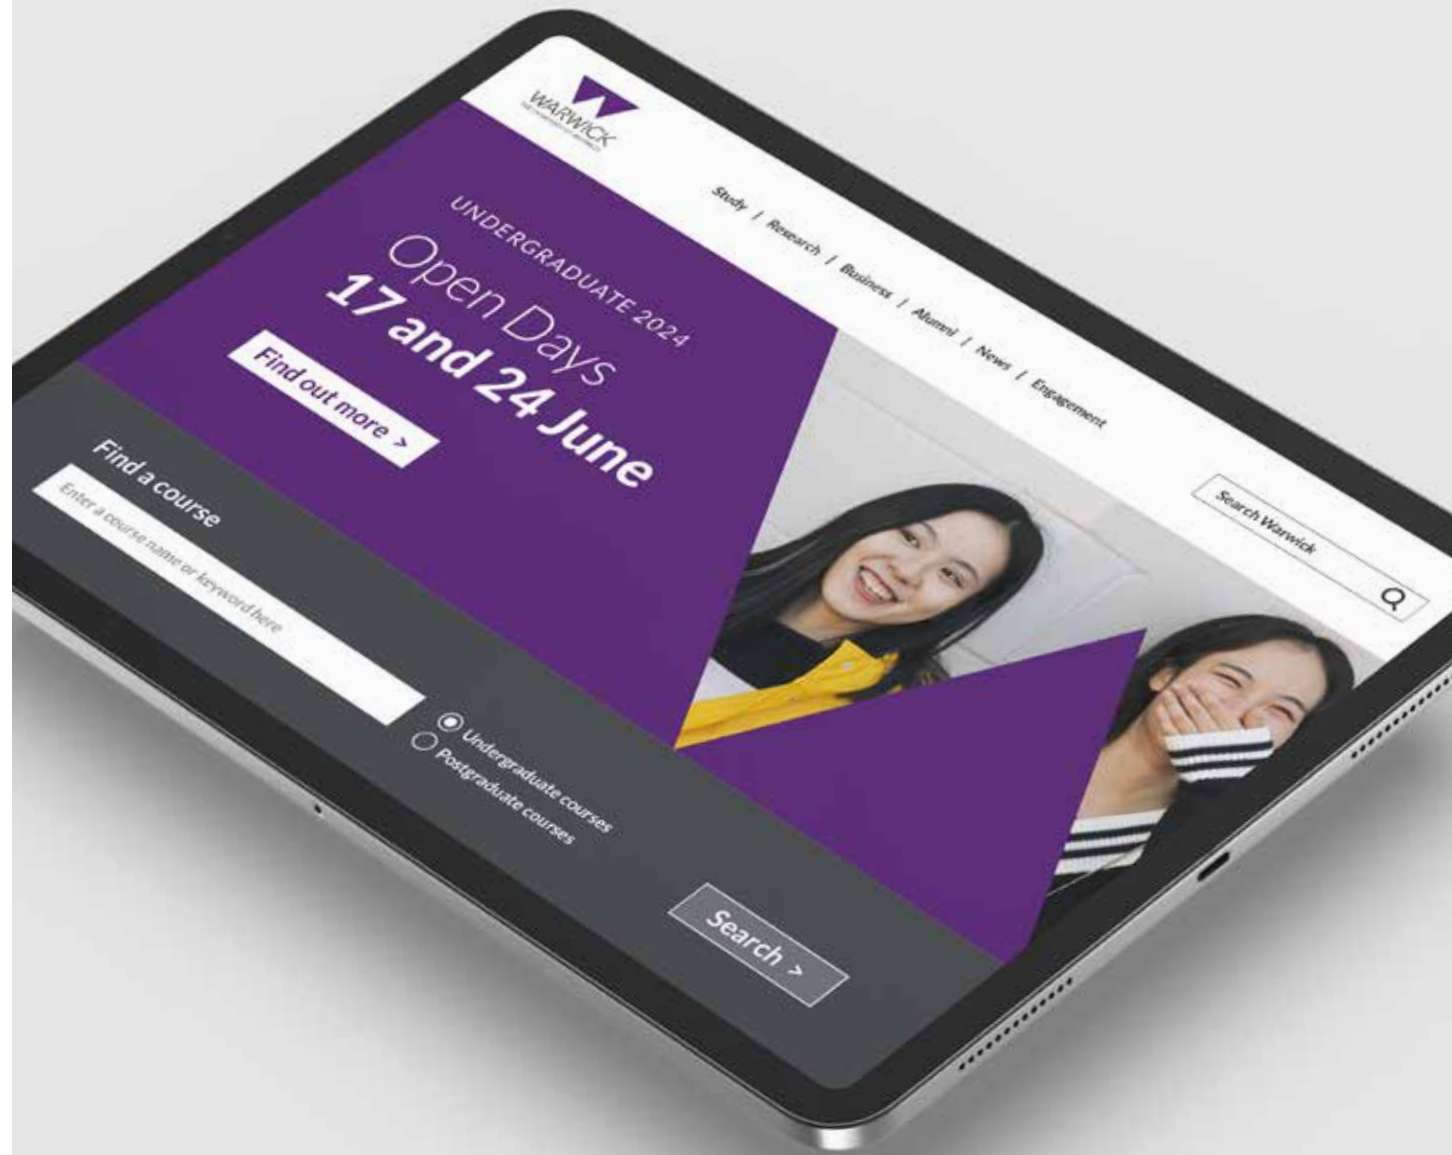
WARWICK
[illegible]

Study | Research | Business | Alumni | News | Engagement

Search Warwick

UNDERGRADUATE 2024
Open Days
17 and 24 June

Find out more >

Find a course

Enter a course name or keyword here

Undergraduate courses
Postgraduate courses

Search >